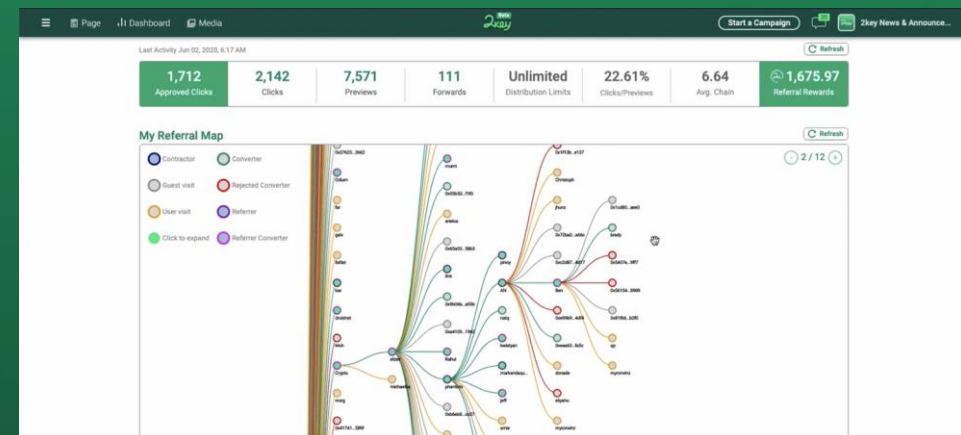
Page Dashboard Media

2key Beta

Start a Campaign

2key News & Announce...

Last Activity Jun 02, 2020, 6:17 AM

Refresh

| 1,712 Approved Clicks | 2,142 Clicks | 7,571 Previews | 111 Forwards | Unlimited Distribution Limits | 22.61% Clicks/Previews | 6.64 Avg. Chain | 1,675.97 Referral Rewards |
|---|---|---|---|---|---|---|---|

My Referral Map

Refresh

Contractor
Converter
Guest visit
Rejected Converter
User visit
Referrer
Click to expand
Referrer Converter

2 / 12

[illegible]